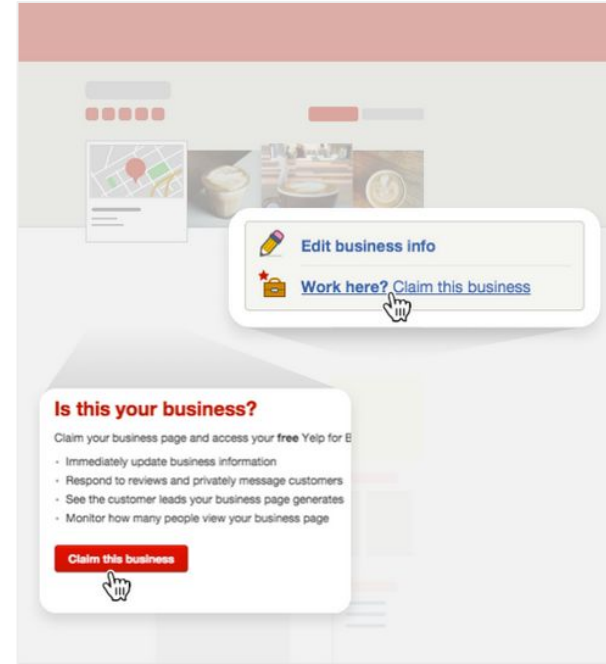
Edit business info

Work here? Claim this business

Is this your business?

Claim your business page and access your **free** Yelp for B

- Immediately update business information
- Respond to reviews and privately message customers
- See the customer leads your business page generates
- Monitor how many people view your business page

Claim this business